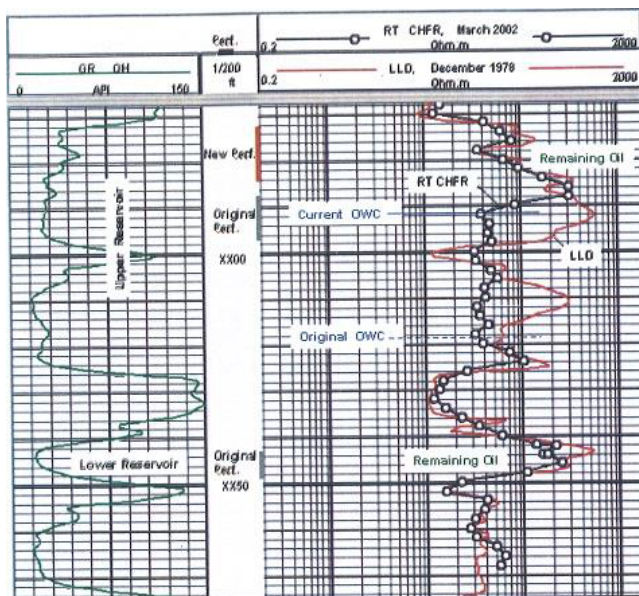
Perf.

0.2 RT CHFR, March 2002 2000
Ohm.m

GR OH
0 API 150

1/200 ft

0.2 LLD, December 1978 2000
Ohm.m

New Perf.

Upper Reservoir

Remaining Oil

RT CHFR

Original Perf.

Current OWC

LLD

XX00

Original OWC

Lower Reservoir

Original Perf.

XX50

Remaining Oil